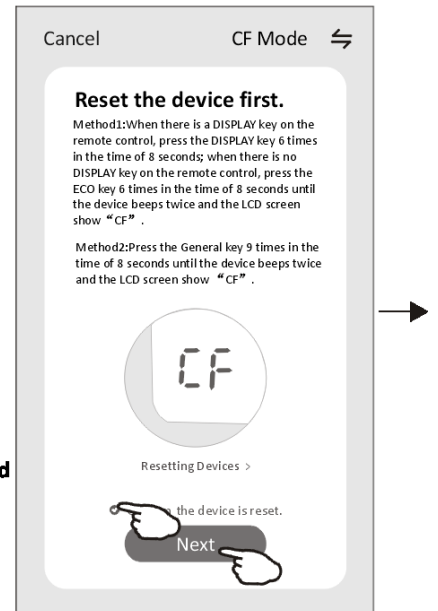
Cancel CF Mode ⇆

Reset the device first.

Method1:When there is a DISPLAY key on the remote control, press the DISPLAY key 6 times in the time of 8 seconds; when there is no DISPLAY key on the remote control, press the ECO key 6 times in the time of 8 seconds until the device beeps twice and the LCD screen show "CF".

Method2:Press the General key 9 times in the time of 8 seconds until the device beeps twice and the LCD screen show "CF".

CF

Resetting Devices >

d

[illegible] the device is reset.

Next